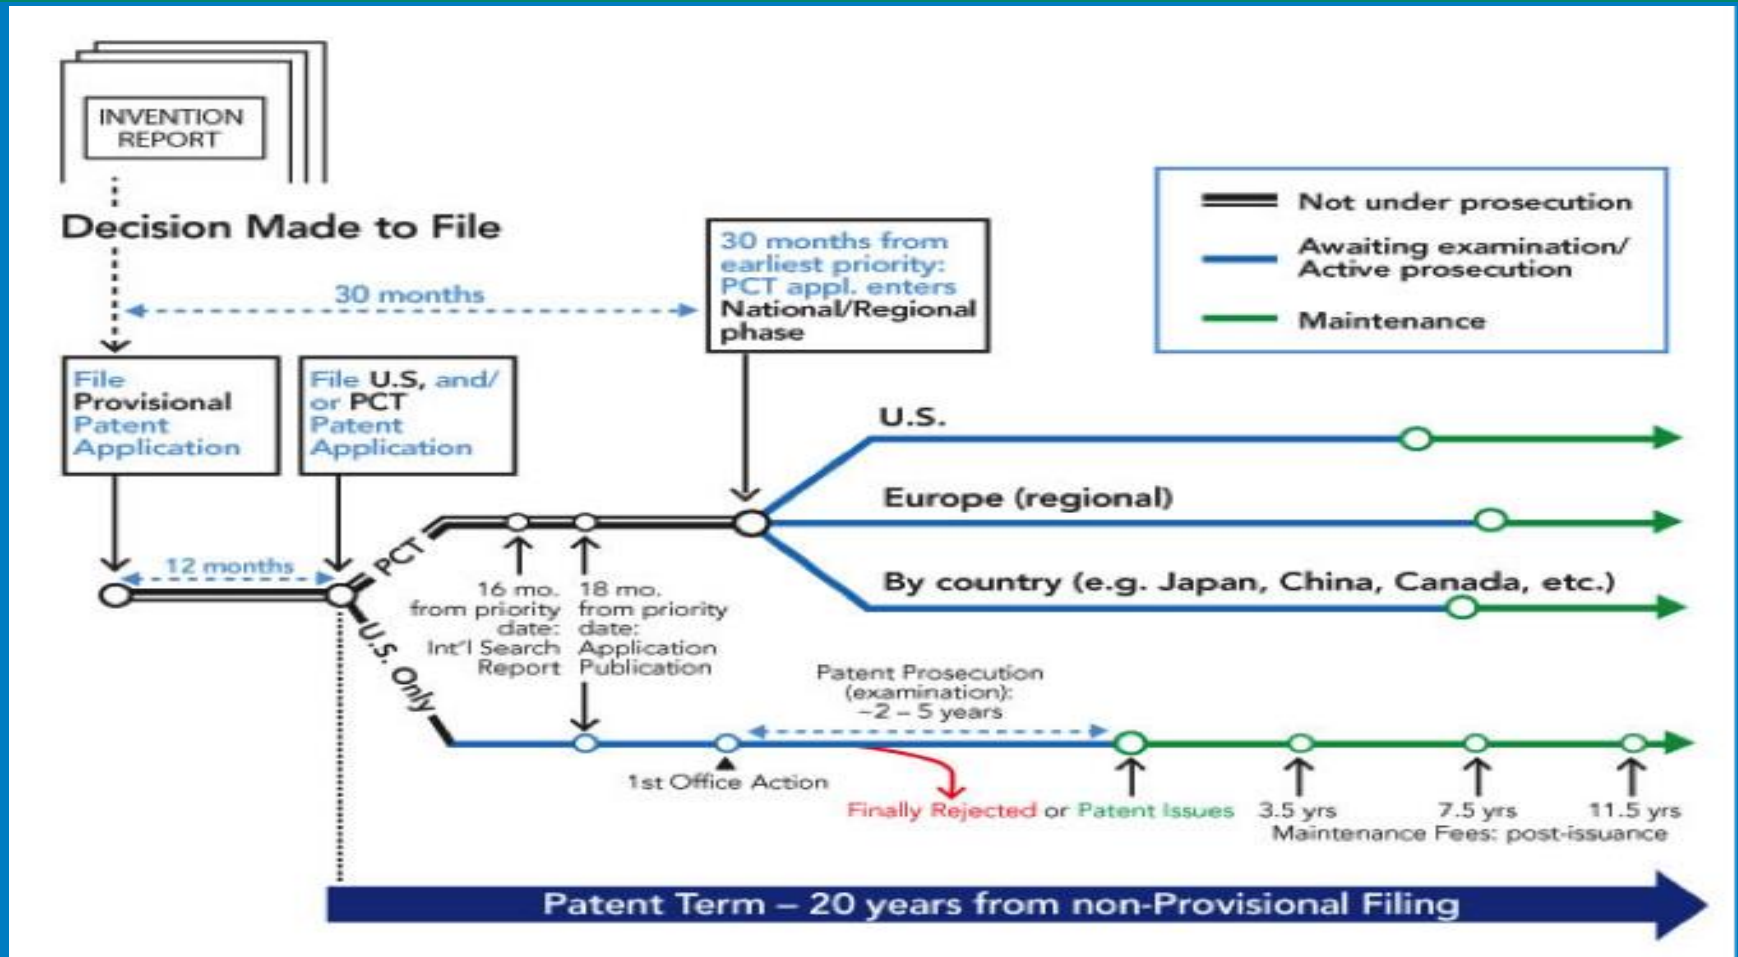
INVENTION REPORT

Decision Made to File

30 months

30 months from earliest priority: PCT appl. enters National/Regional phase

Not under prosecution

Awaiting examination/ Active prosecution

Maintenance

File Provisional Patent Application

File U.S. and/ or PCT Patent Application

12 months

PCT

U.S. Only

U.S.

Europe (regional)

By country (e.g. Japan, China, Canada, etc.)

16 mo. from priority date: Int'l Search Report

18 mo. from priority date: Application Publication

Patent Prosecution (examination): ~2 – 5 years

1st Office Action

Finally Rejected or Patent Issues

3.5 yrs

7.5 yrs

11.5 yrs

Maintenance Fees: post-issuance

Patent Term – 20 years from non-Provisional Filing